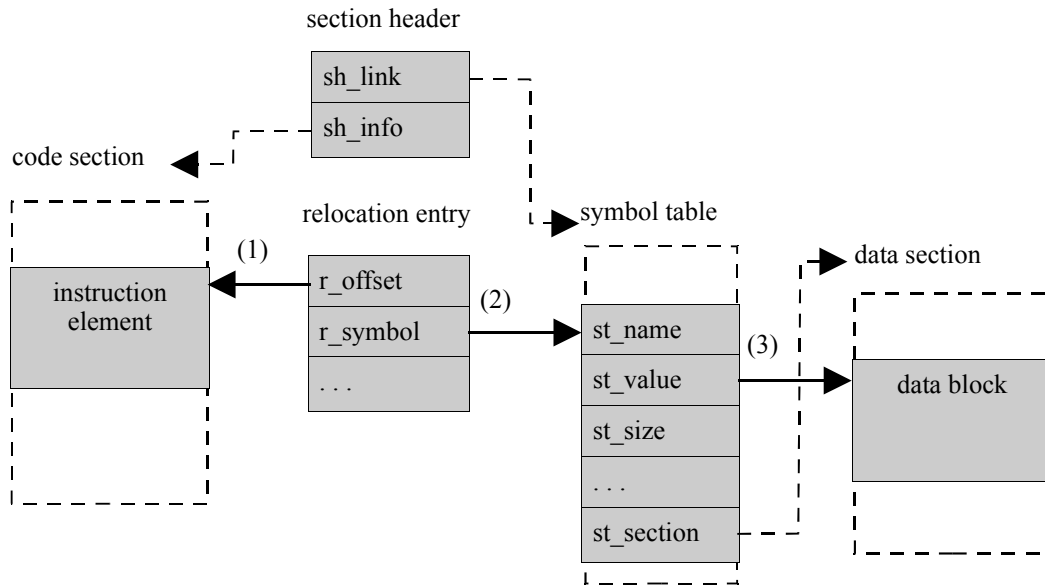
section header

sh_link

sh_info

code section

relocation entry

symbol table

(1)

instruction element

r_offset

(2)

r_symbol

. . .

data section

st_name

(3)

st_value

data block

st_size

. . .

st_section